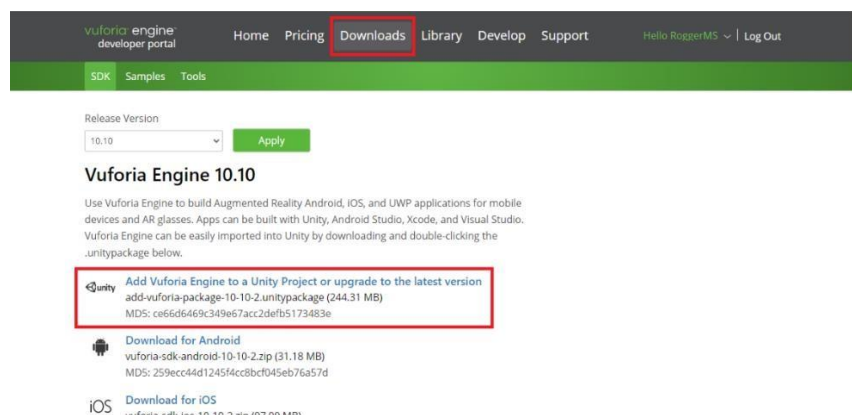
vuforia engine developer portal

Home Pricing Downloads Library Develop Support

Hello RoggerMS Log Out

SDK Samples Tools

Release Version

10.10

Apply

Vuforia Engine 10.10

Use Vuforia Engine to build Augmented Reality Android, iOS, and UWP applications for mobile devices and AR glasses. Apps can be built with Unity, Android Studio, Xcode, and Visual Studio. Vuforia Engine can be easily imported into Unity by downloading and double-clicking the .unitypackage below.

unity

Add Vuforia Engine to a Unity Project or upgrade to the latest version
add-vuforia-package-10-10-2.unitypackage (244.31 MB)
MD5: ce66d6469c349e67acc2defb5173483e

Download for Android
vuforia-sdk-android-10-10-2.zip (31.18 MB)
MD5: 259ecc44d1245f4cc8bcf045eb76a57d

iOS

Download for iOS
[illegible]